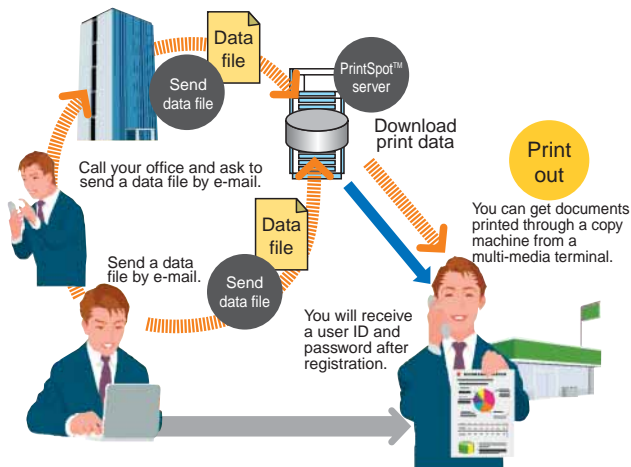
Data file

Send data file

PrintSpot™ server

Download print data

Print out

Call your office and ask to send a data file by e-mail.

You can get documents printed through a copy machine from a multi-media terminal.

Data file

Send a data file by e-mail.

Send data file

You will receive a user ID and password after registration.